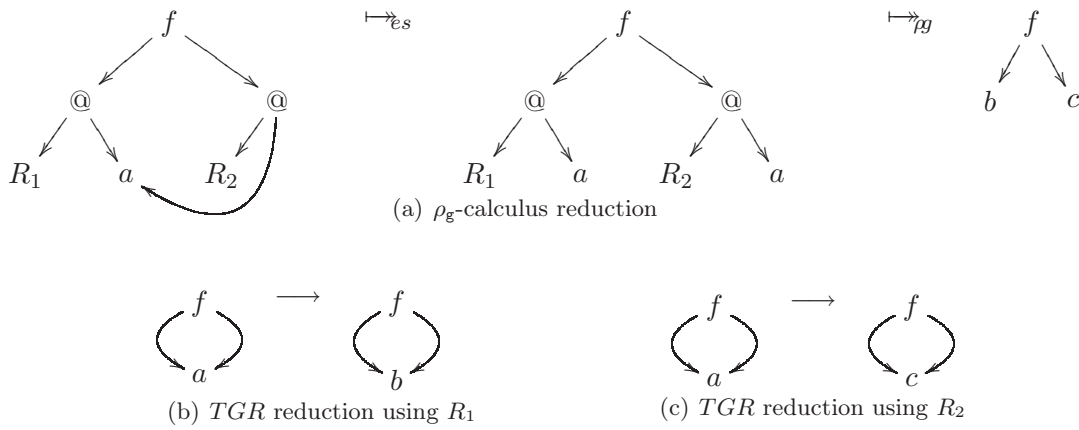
$f$ $\mapsto\!\!\!\!\rightarrow_{es}$ $f$ $\mapsto\!\!\!\!\rightarrow_{\rho g}$ $f$

@ @ @ @ $b$ $c$

$R_1$ $a$ $R_2$ $R_1$ $a$ $R_2$ $a$

(a) $\rho_{\mathsf{g}}$-calculus reduction

$f$ $\longrightarrow$ $f$ $f$ $\longrightarrow$ $f$

$a$ $b$ $a$ $c$

(b) $TGR$ reduction using $R_1$

(c) $TGR$ reduction using $R_2$